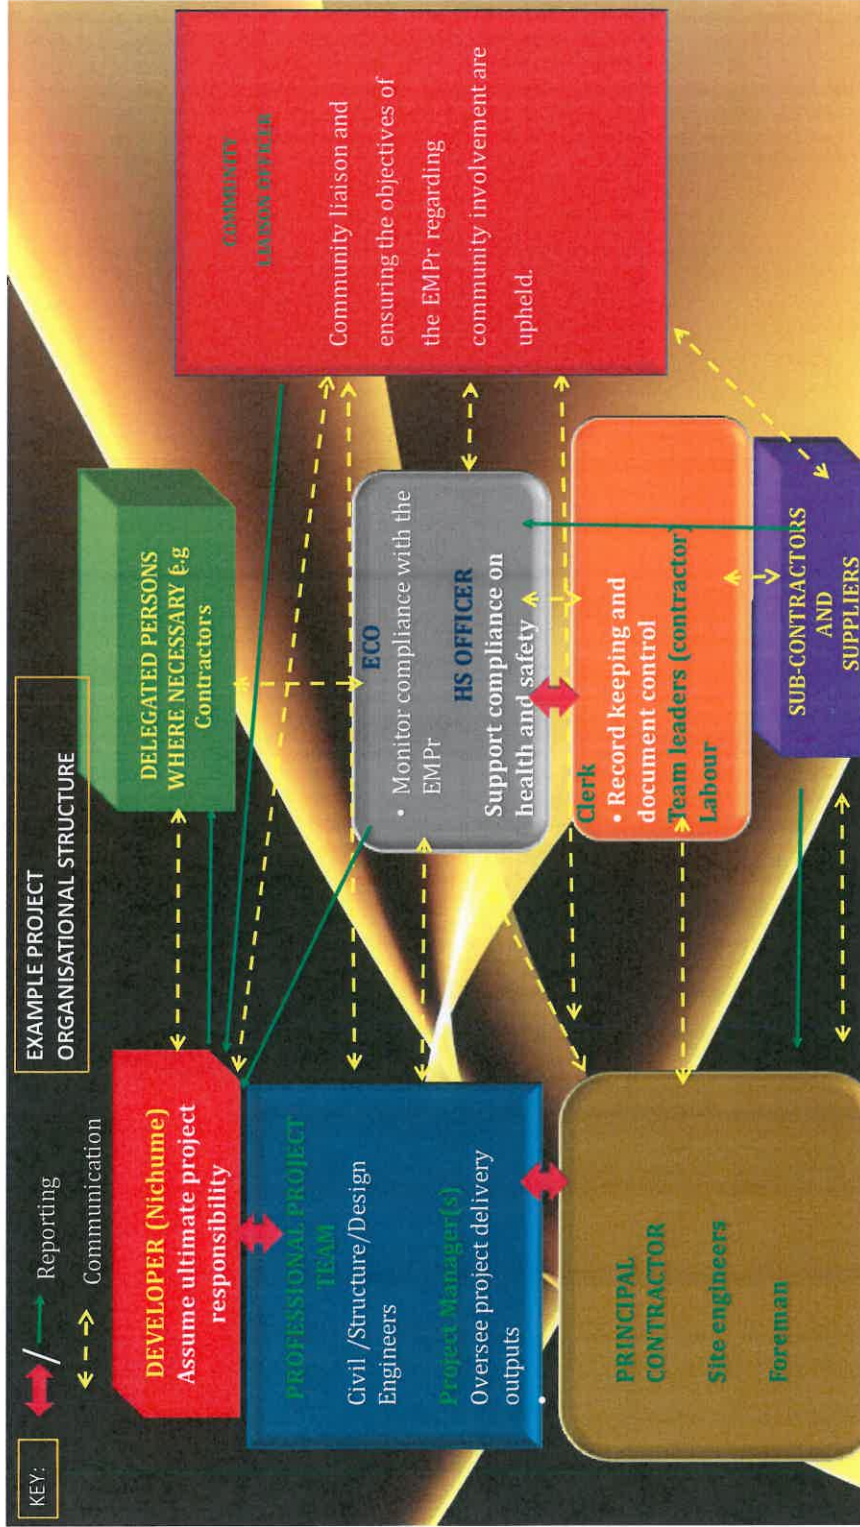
EXAMPLE PROJECT ORGANISATIONAL STRUCTURE

KEY: / Reporting
Communication

DEVELOPER (Nichume)
Assume ultimate project responsibility

PROFESSIONAL PROJECT TEAM
Civil /Structure/Design Engineers
Project Manager(s)
Oversee project delivery outputs

PRINCIPAL CONTRACTOR
Site engineers
Foreman

DELEGATED PERSONS WHERE NECESSARY E.g Contractors

ECO
• Monitor compliance with the EMPr
HS OFFICER
Support compliance on health and safety

Clerk
• Record keeping and document control
Team leaders (contractor)
Labour

SUB-CONTRACTORS AND SUPPLIERS

COMMUNITY LIAISON OFFICER
Community liaison and ensuring the objectives of the EMPr regarding community involvement are upheld.